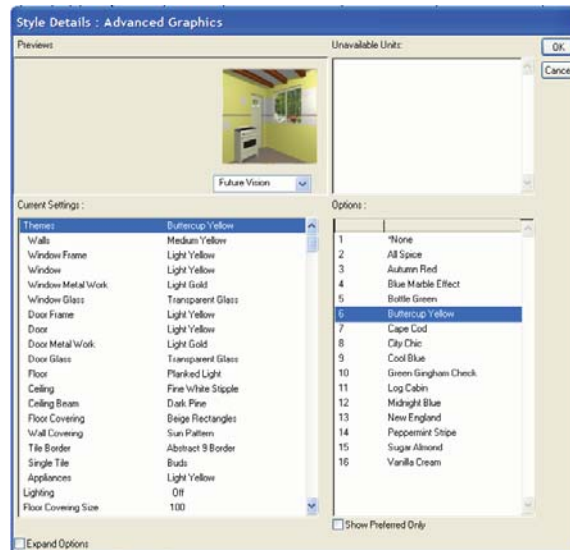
Style Details : Advanced Graphics

Previews

Future Vision

Unavailable Units:

OK

Cance

Current Settings :

| | |
|---|---|
| Themes | Buttercup Yellow |
| Walls | Medium Yellow |
| Window Frame | Light Yellow |
| Window | Light Yellow |
| Window Metal Work | Light Gold |
| Window Glass | Transparent Glass |
| Door Frame | Light Yellow |
| Door | Light Yellow |
| Door Metal Work | Light Gold |
| Door Glass | Transparent Glass |
| Floor | Planked Light |
| Ceiling | Fine White Stipple |
| Ceiling Beam | Dark Pine |
| Floor Covering | Beige Rectangles |
| Wall Covering | Sun Pattern |
| Tile Border | Abstract 9 Border |
| Single Tile | Buds |
| Appliances | Light Yellow |
| Lighting | Off |
| Floor Covering Size | 100 |

Options :

| | |
|---|---|
| 1 | *None |
| 2 | All Spice |
| 3 | Autumn Red |
| 4 | Blue Marble Effect |
| 5 | Bottle Green |
| 6 | Buttercup Yellow |
| 7 | Cape Cod |
| 8 | City Chic |
| 9 | Cool Blue |
| 10 | Green Gingham Check |
| 11 | Log Cabin |
| 12 | Midnight Blue |
| 13 | New England |
| 14 | Peppermint Stripe |
| 15 | Sugar Almond |
| 16 | Vanilla Cream |

Show Preferred Only

Expand Options